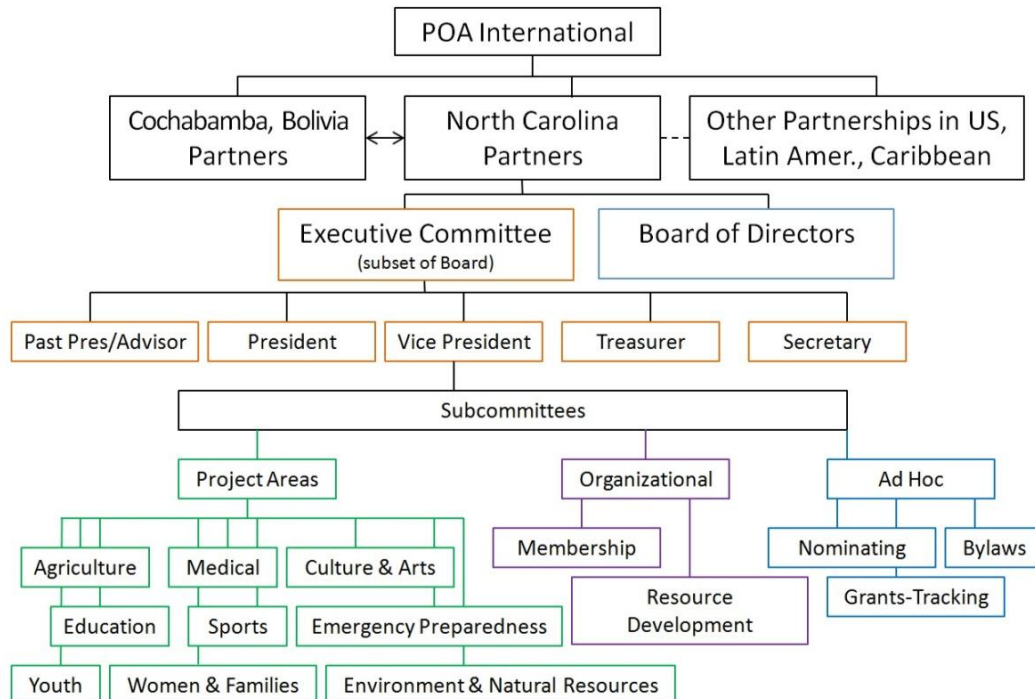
POA International

Cochabamba, Bolivia Partners

North Carolina Partners

Other Partnerships in US, Latin Amer., Caribbean

Executive Committee (subset of Board)

Board of Directors

Past Pres/Advisor

President

Vice President

Treasurer

Secretary

Subcommittees

Project Areas

Organizational

Ad Hoc

Agriculture

Medical

Culture & Arts

Membership

Nominating

Bylaws

Education

Sports

Emergency Preparedness

Resource Development

Grants-Tracking

Youth

Women & Families

Environment & Natural Resources